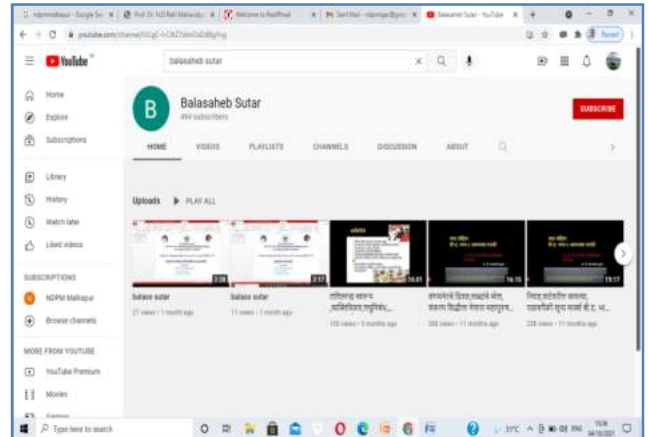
YouTube

balasaheb sutar

Home
Explore
Subscriptions
Library
History
Watch later
Liked videos

SUBSCRIPTIONS
NDPM Malkapur
Browse channels

MORE FROM YOUTUBE
YouTube Premium
Movies

Balasaheb Sutar
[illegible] subscribers

SUBSCRIBE

HOME VIDEOS PLAYLISTS CHANNELS DISCUSSION ABOUT

Uploads PLAY ALL

2:26
balasa sutar
27 views • 1 month ago

2:17
balasa sutar
11 views • 1 month ago

10:01
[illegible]
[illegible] views • 3 months ago

16:55
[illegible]
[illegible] views • 11 months ago

19:17
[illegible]
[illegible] views • 11 months ago

Type here to search